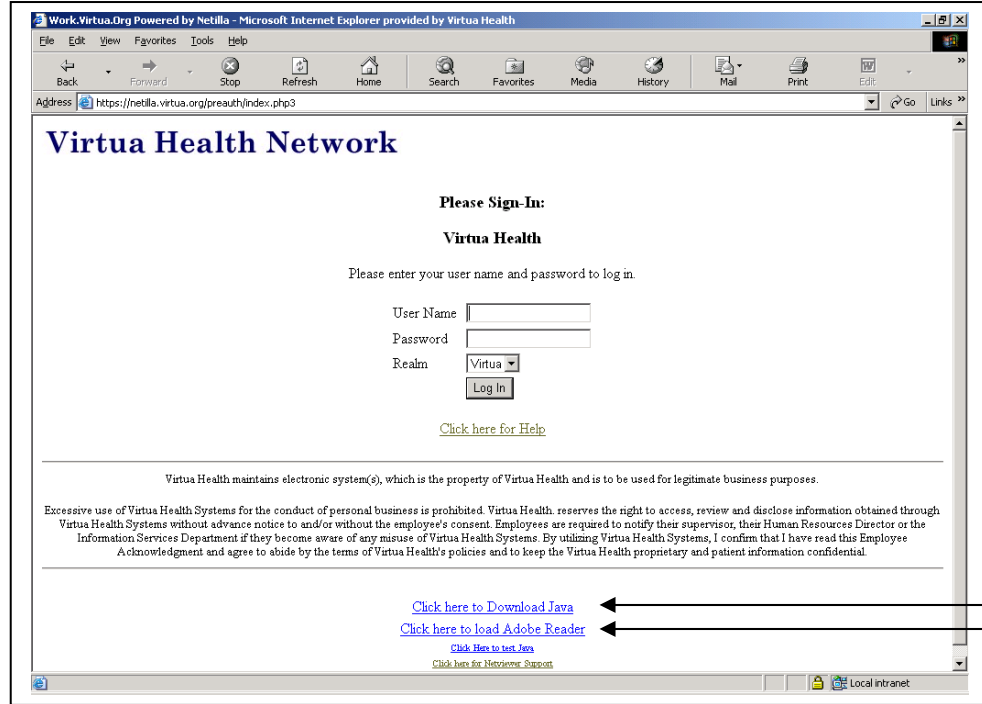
Work.Virtua.Org Powered by Netilla - Microsoft Internet Explorer provided by Virtua Health

File Edit View Favorites Tools Help

Back Forward Stop Refresh Home Search Favorites Media History Mail Print Edit

Address https://netilla.virtua.org/preauth/index.php3 Go Links

Virtua Health Network

Please Sign-In:

Virtua Health

Please enter your user name and password to log in.

User Name

Password

Realm Virtua

Log In

Click here for Help

Virtua Health maintains electronic system(s), which is the property of Virtua Health and is to be used for legitimate business purposes.

Excessive use of Virtua Health Systems for the conduct of personal business is prohibited. Virtua Health. reserves the right to access, review and disclose information obtained through Virtua Health Systems without advance notice to and/or without the employee's consent. Employees are required to notify their supervisor, their Human Resources Director or the Information Services Department if they become aware of any misuse of Virtua Health Systems. By utilizing Virtua Health Systems, I confirm that I have read this Employee Acknowledgment and agree to abide by the terms of Virtua Health's policies and to keep the Virtua Health proprietary and patient information confidential.

Click here to Download Java

Click here to load Adobe Reader

Click Here to test Java

Click here for Netviewer Support

Local intranet